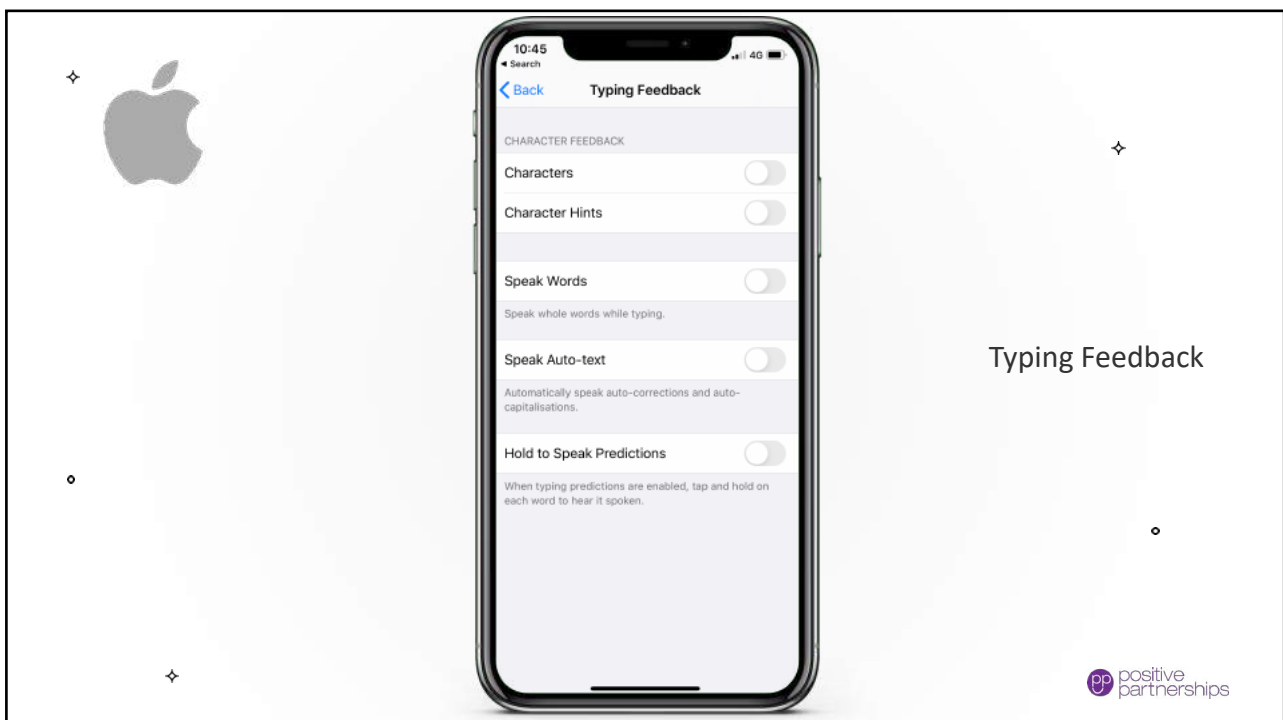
10:45
◂ Search
4G

< Back Typing Feedback

CHARACTER FEEDBACK

Characters

Character Hints

Speak Words

Speak whole words while typing.

Speak Auto-text

Automatically speak auto-corrections and auto-capitalisations.

Hold to Speak Predictions

When typing predictions are enabled, tap and hold on each word to hear it spoken.

Typing Feedback

pp positive partnerships